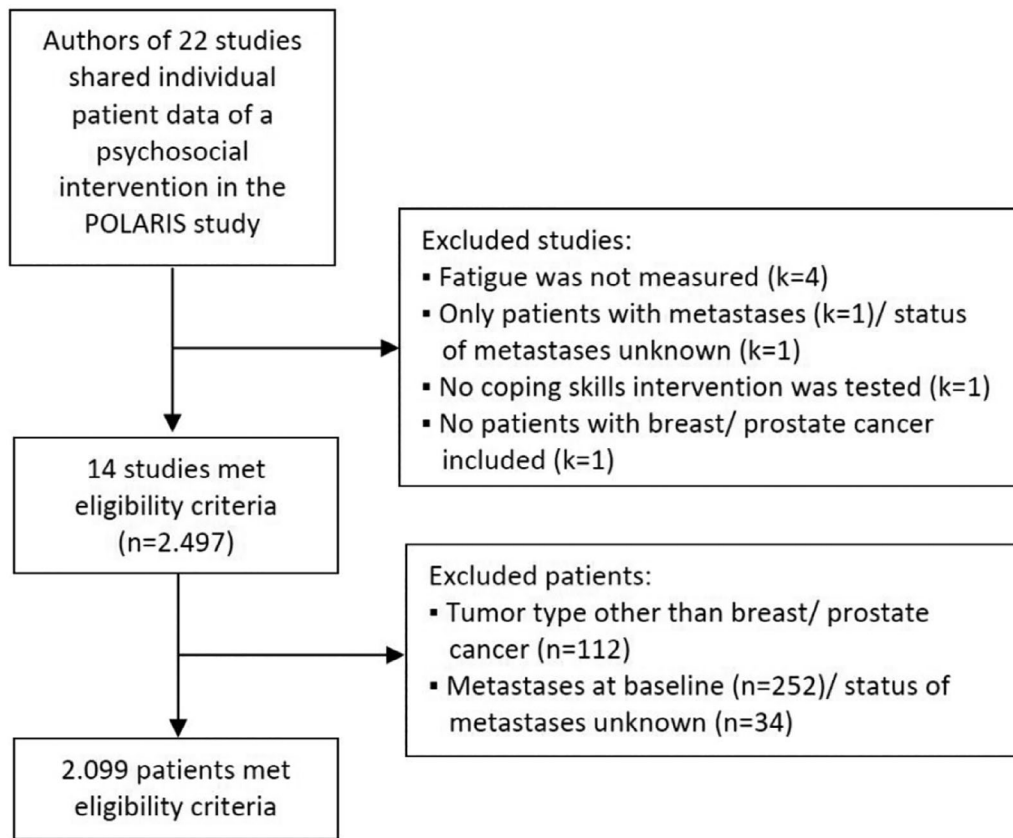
Authors of 22 studies shared individual patient data of a psychosocial intervention in the POLARIS study

Excluded studies:
▪ Fatigue was not measured (k=4)
▪ Only patients with metastases (k=1)/ status of metastases unknown (k=1)
▪ No coping skills intervention was tested (k=1)
▪ No patients with breast/ prostate cancer included (k=1)

14 studies met eligibility criteria (n=2.497)

Excluded patients:
▪ Tumor type other than breast/ prostate cancer (n=112)
▪ Metastases at baseline (n=252)/ status of metastases unknown (n=34)

2.099 patients met eligibility criteria